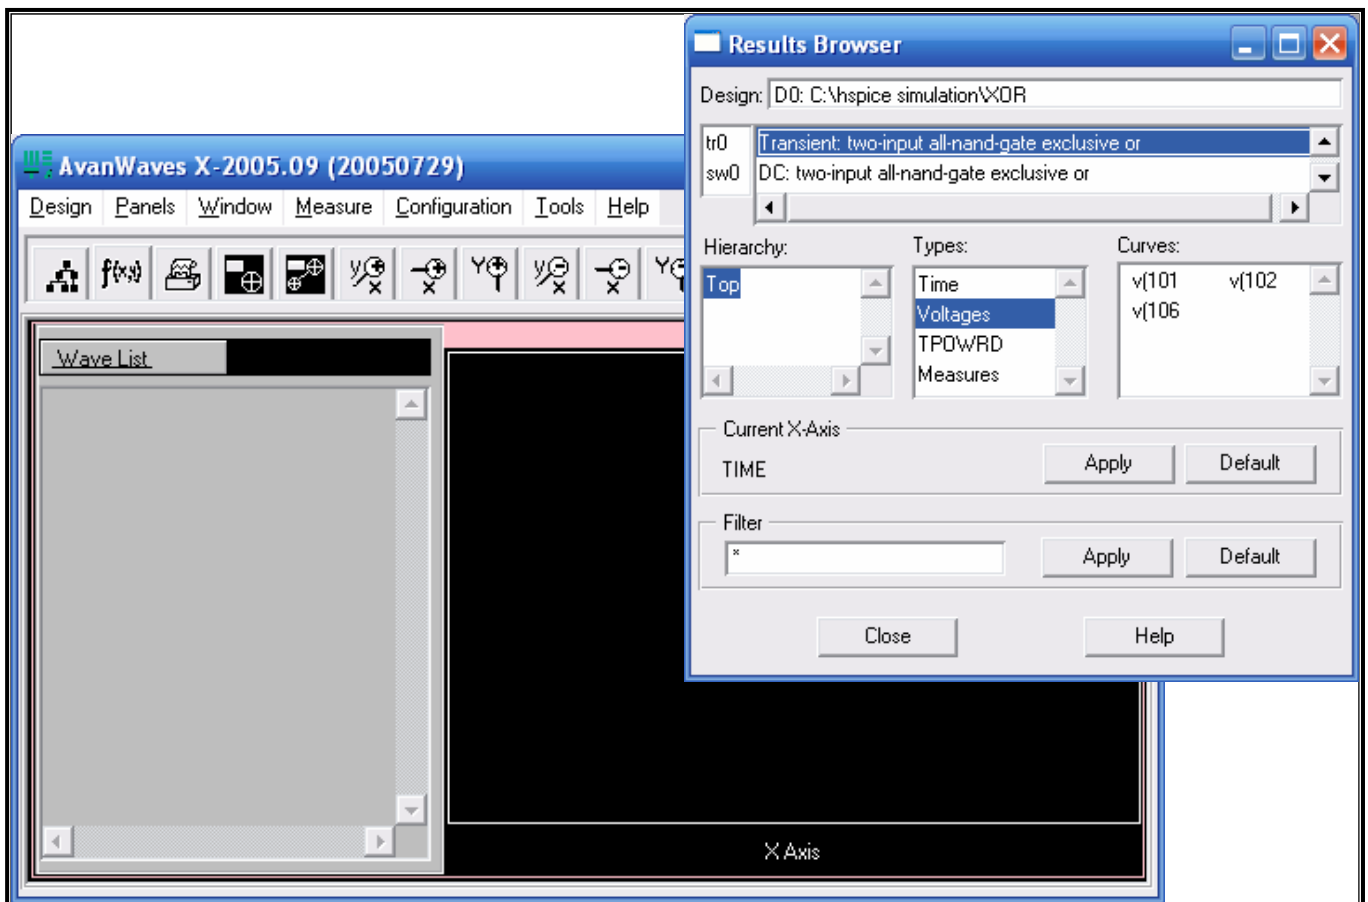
AvanWaves X-2005.09 (20050729)

Design Panels Window Measure Configuration Tools Help

f(x)

Wave List

X Axis

Results Browser

Design: D0: C:\hspice simulation\XOR

tr0 Transient: two-input all-nand-gate exclusive or
sw0 DC: two-input all-nand-gate exclusive or

Hierarchy:
Top

Types:
Time
Voltages
TPOWRD
Measures

Curves:
v(101 v(102
v(106

Current X-Axis
TIME
Apply Default

Filter
*
Apply Default

Close Help